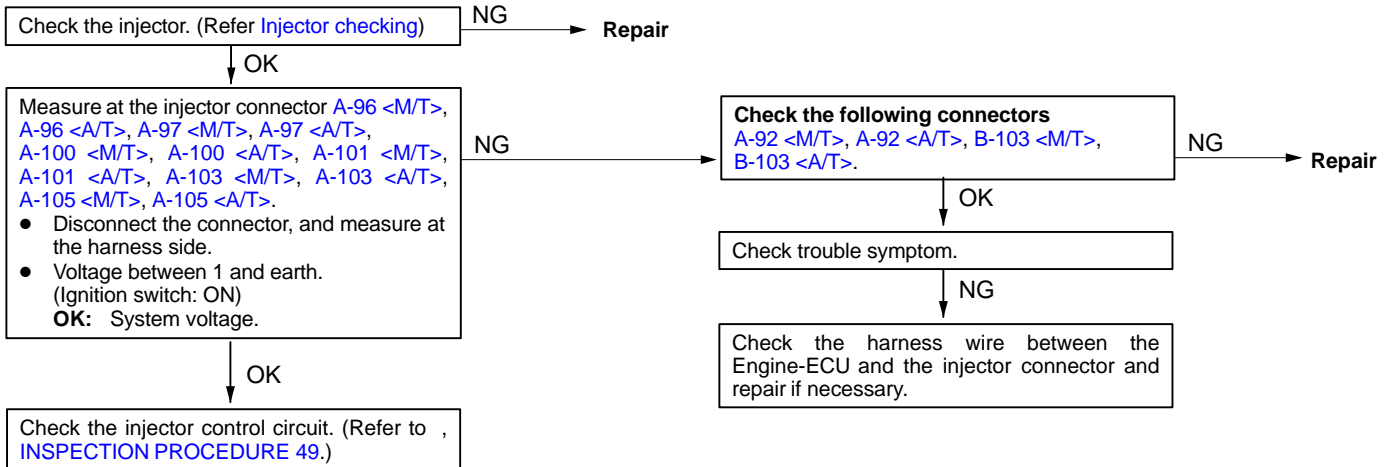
Check the injector. (Refer Injector checking)

NG

Repair

OK

Measure at the injector connector A-96 <M/T>, A-96 <A/T>, A-97 <M/T>, A-97 <A/T>, A-100 <M/T>, A-100 <A/T>, A-101 <M/T>, A-101 <A/T>, A-103 <M/T>, A-103 <A/T>, A-105 <M/T>, A-105 <A/T>.
- Disconnect the connector, and measure at the harness side.
- Voltage between 1 and earth. (Ignition switch: ON)
**OK:** System voltage.

NG

Check the following connectors
A-92 <M/T>, A-92 <A/T>, B-103 <M/T>, B-103 <A/T>.

NG

Repair

OK

Check trouble symptom.

NG

Check the harness wire between the Engine-ECU and the injector connector and repair if necessary.

OK

Check the injector control circuit. (Refer to , INSPECTION PROCEDURE 49.)